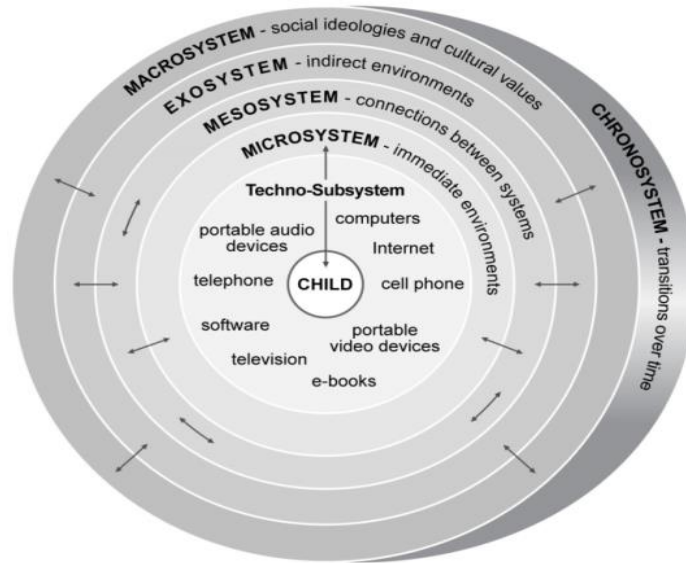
MACROSYSTEM - social ideologies and cultural values

EXOSYSTEM - indirect environments

MESOSYSTEM - connections between systems

MICROSYSTEM - immediate environments

CHRONOSYSTEM - transitions over time

Techno-Subsystem

computers

portable audio devices

Internet

telephone

CHILD

cell phone

software

portable video devices

television

e-books